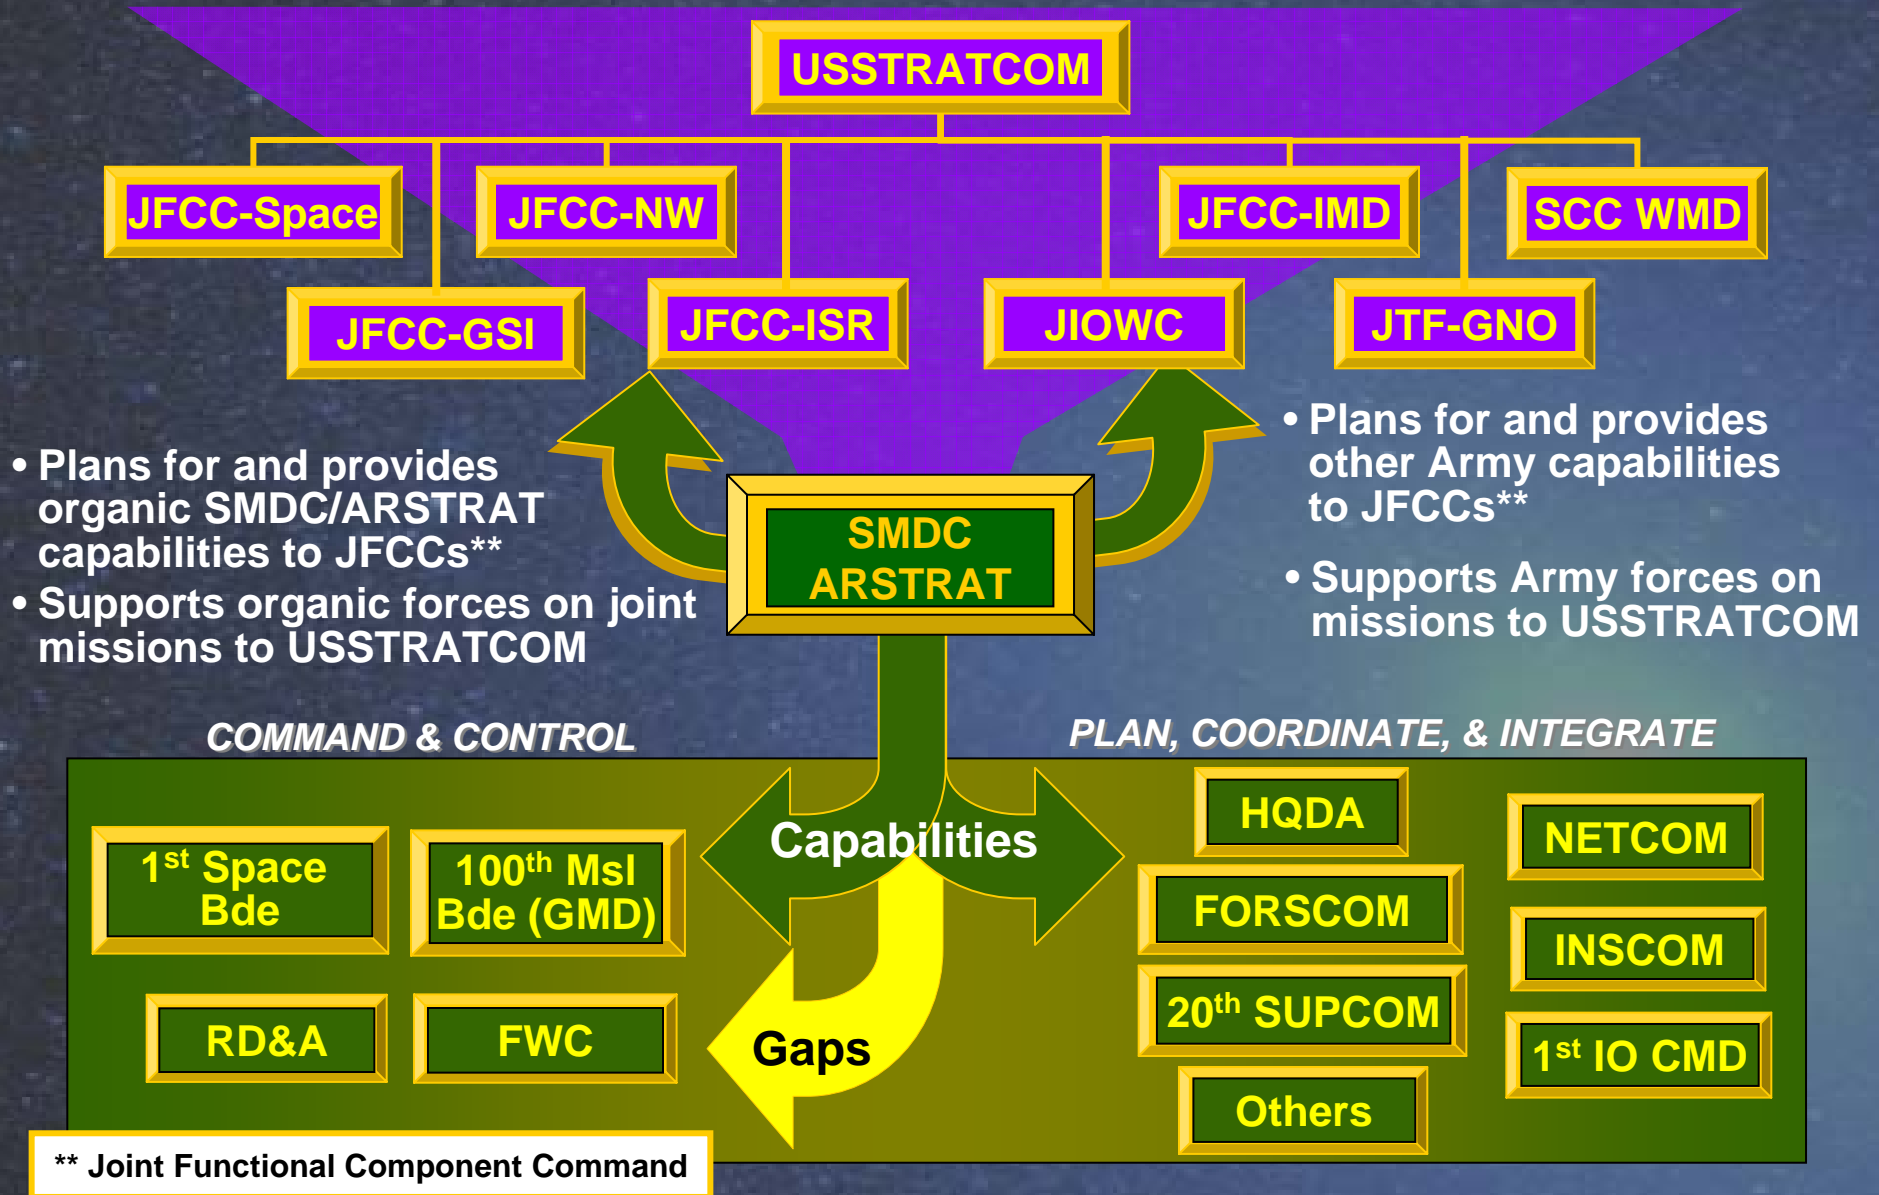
USSTRATCOM

JFCC-Space

JFCC-NW

JFCC-IMD

SCC WMD

JFCC-GSI

JFCC-ISR

JIOWC

JTF-GNO

• Plans for and provides organic SMDC/ARSTRAT capabilities to JFCCs**

• Supports organic forces on joint missions to USSTRATCOM

SMDC ARSTRAT

• Plans for and provides other Army capabilities to JFCCs**

• Supports Army forces on missions to USSTRATCOM

COMMAND & CONTROL

PLAN, COORDINATE, & INTEGRATE

$1^{st}$ Space Bde

$100^{th}$ Msl Bde (GMD)

RD&A

FWC

Capabilities

Gaps

HQDA

NETCOM

FORSCOM

INSCOM

$20^{th}$ SUPCOM

$1^{st}$ IO CMD

Others

** Joint Functional Component Command